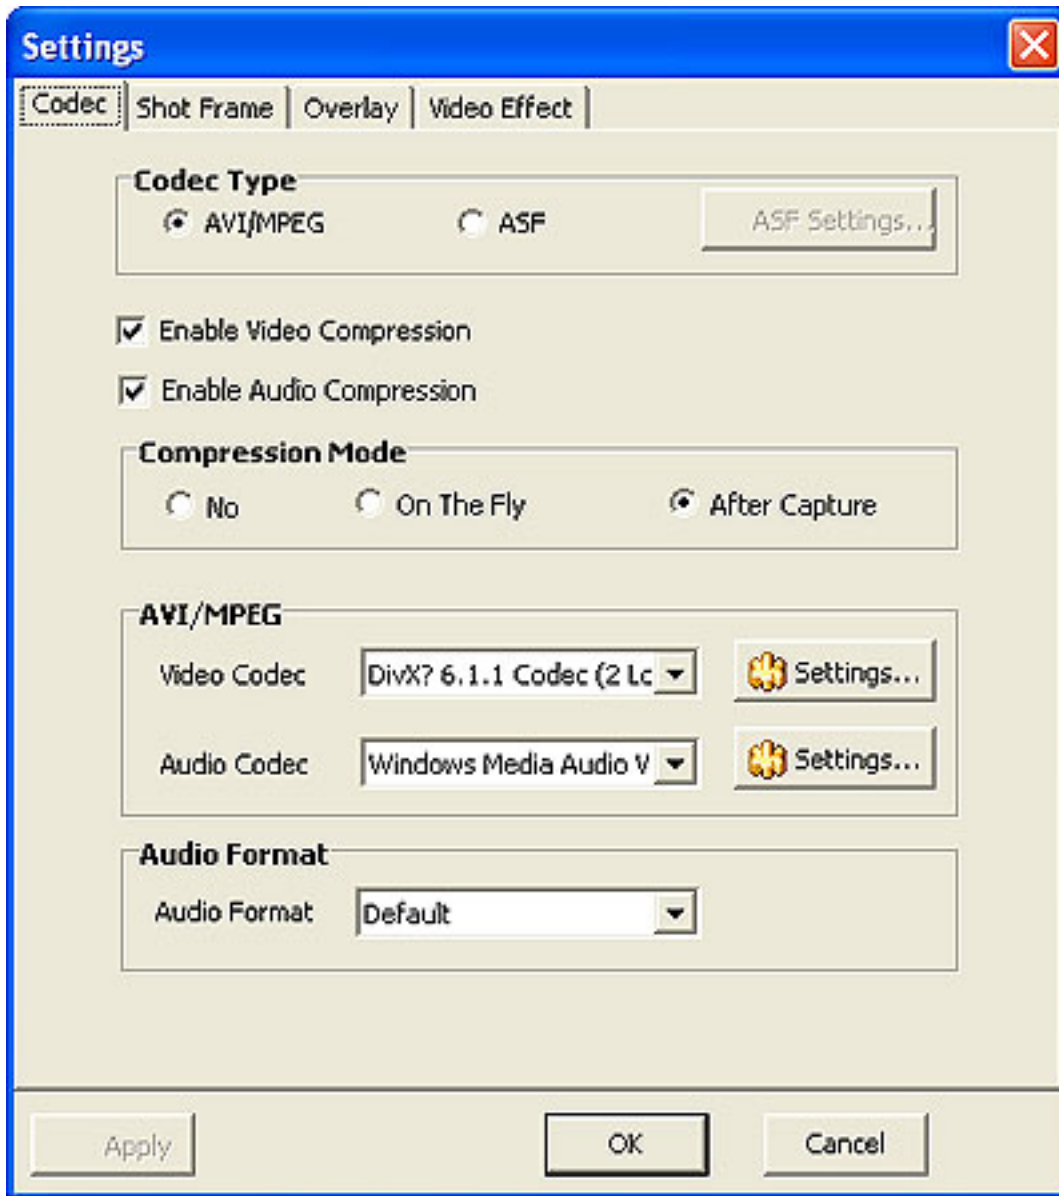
Settings

Codec | Shot Frame | Overlay | Video Effect

Codec Type
AVI/MPEG
ASF
ASF Settings...

Enable Video Compression
Enable Audio Compression

Compression Mode
No
On The Fly
After Capture

AVI/MPEG
Video Codec
DivX? 6.1.1 Codec (2 Lc
Settings...
Audio Codec
Windows Media Audio V
Settings...

Audio Format
Audio Format
Default

Apply
OK
Cancel